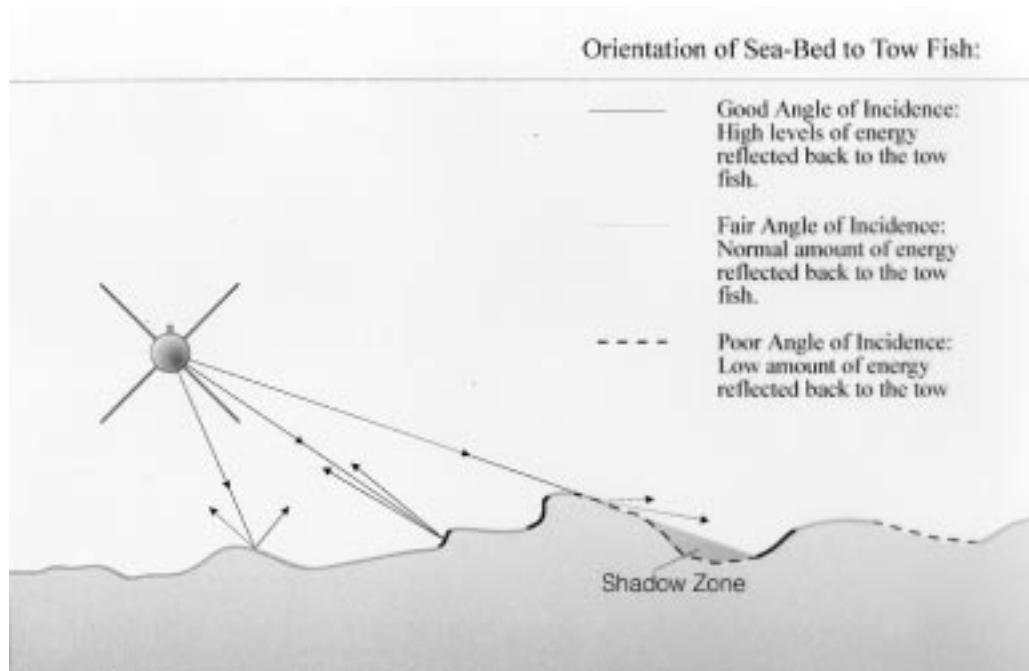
Orientation of Sea-Bed to Tow Fish:

Good Angle of Incidence: High levels of energy reflected back to the tow fish.

Fair Angle of Incidence: Normal amount of energy reflected back to the tow fish.

Poor Angle of Incidence: Low amount of energy reflected back to the tow

Shadow Zone